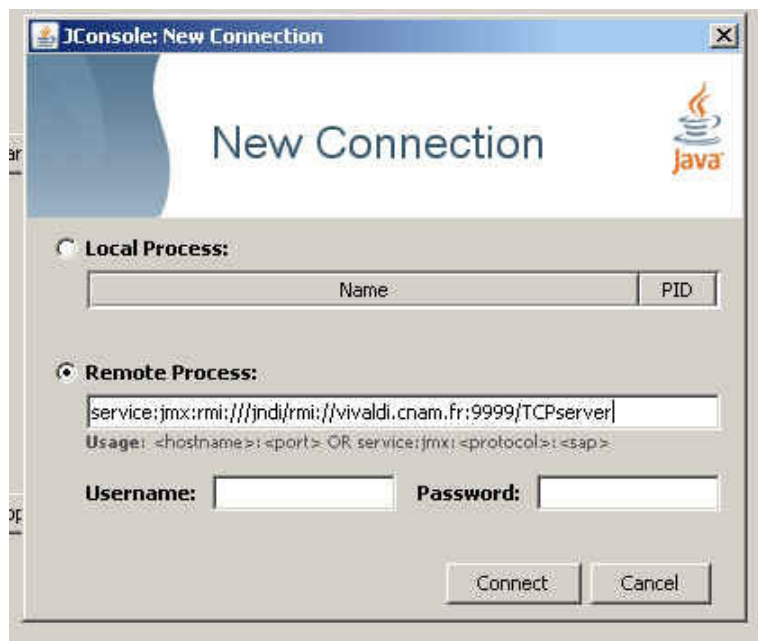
JConsole: New Connection

New Connection

Java

ar

Local Process:

| Name | PID |
|---|---|

Remote Process:

service:jmx:rmi:///jndi/rmi://vivaldi.cnam.fr:9999/TCPserver

Usage: <hostname>:<port> OR service:jmx:<protocol>:<sap>

op

Username:

Password:

Connect

Cancel